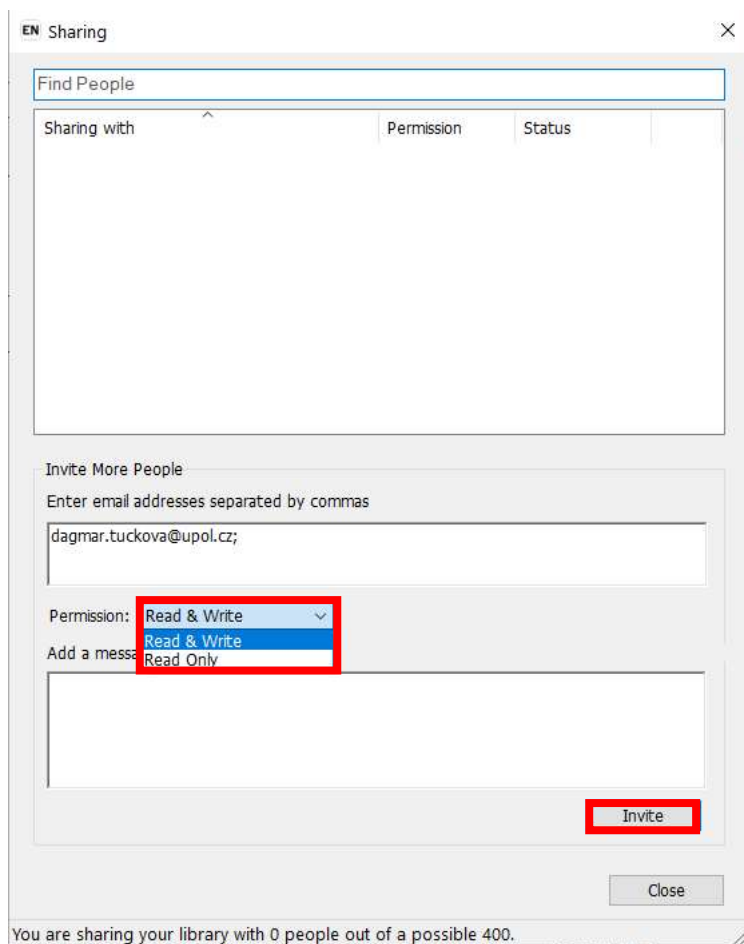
EN Sharing

Find People

| Sharing with | Permission | Status |
|---|---|---|

Invite More People

Enter email addresses separated by commas

dagmar.tuckova@upol.cz;

Permission: Read & Write

Read & Write
Read Only

Add a messa

Invite

Close

You are sharing your library with 0 people out of a possible 400.